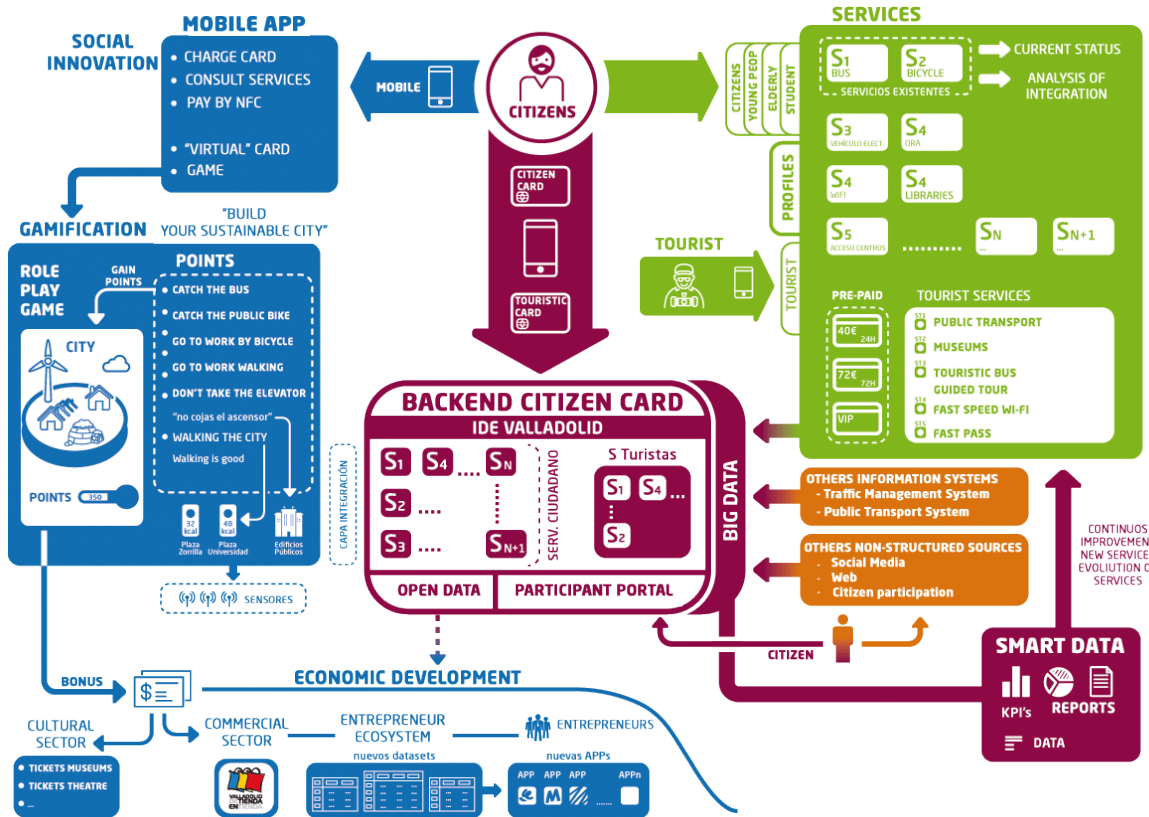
SOCIAL INNOVATION

MOBILE APP
• CHARGE CARD
• CONSULT SERVICES
• PAY BY NFC
• "VIRTUAL" CARD
• GAME

MOBILE

CITIZENS

CITIZEN CARD

TOURISTIC CARD

SERVICES
CITIZENS YOUNG PEOP ELDERLY STUDENT
$S_1$ BUS
$S_2$ BICYCLE
SERVICIOS EXISTENTES
CURRENT STATUS
ANALYSIS OF INTEGRATION
$S_3$ VEHÍCULO ELECT.
$S_4$ ORA
PROFILES
$S_4$ WIFI
$S_4$ LIBRARIES
$S_5$ ACCESO CENTROS
..........
$S_N$ ...
$S_{N+1}$ ...

TOURIST
TOURIST
PRE-PAID
40€ 24H
72€ 72H
VIP
TOURIST SERVICES
ST1 PUBLIC TRANSPORT
ST2 MUSEUMS
ST3 TOURISTIC BUS GUIDED TOUR
ST4 FAST SPEED WI-FI
ST5 FAST PASS

GAMIFICATION
"BUILD YOUR SUSTAINABLE CITY"
ROLE PLAY GAME
GAIN POINTS
POINTS
• CATCH THE BUS
• CATCH THE PUBLIC BIKE
• GO TO WORK BY BICYCLE
• GO TO WORK WALKING
• DON'T TAKE THE ELEVATOR
"no cojas el ascensor"
• WALKING THE CITY
Walking is good
CITY
POINTS 350
32 kcal Plaza Zorrilla
48 kcal Plaza Universidad
Edificios Públicos
SENSORES

CAPA INTEGRACIÓN

BACKEND CITIZEN CARD
IDE VALLADOLID
$S_1$ $S_4$ .... $S_N$
$S_2$ ....
$S_3$ .... $S_{N+1}$
SERV. CIUDADANO
S Turistas
$S_1$ $S_4$ ...
$S_2$
OPEN DATA
PARTICIPANT PORTAL
BIG DATA

OTHERS INFORMATION SYSTEMS
- Traffic Management System
- Public Transport System

OTHERS NON-STRUCTURED SOURCES
- Social Media
- Web
- Citizen participation

CONTINUOS IMPROVEMEN NEW SERVICE EVOLUTION O SERVICES

CITIZEN

SMART DATA
KPI's
REPORTS
DATA

BONUS
ECONOMIC DEVELOPMENT
CULTURAL SECTOR
• TICKETS MUSEUMS
• TICKETS THEATRE
• ...
COMMERCIAL SECTOR
VALLADOLID TIENDA EN
ENTREPRENEUR ECOSYSTEM
nuevos datasets
ENTREPRENEURS
nuevas APPs
APP APP APP APPn